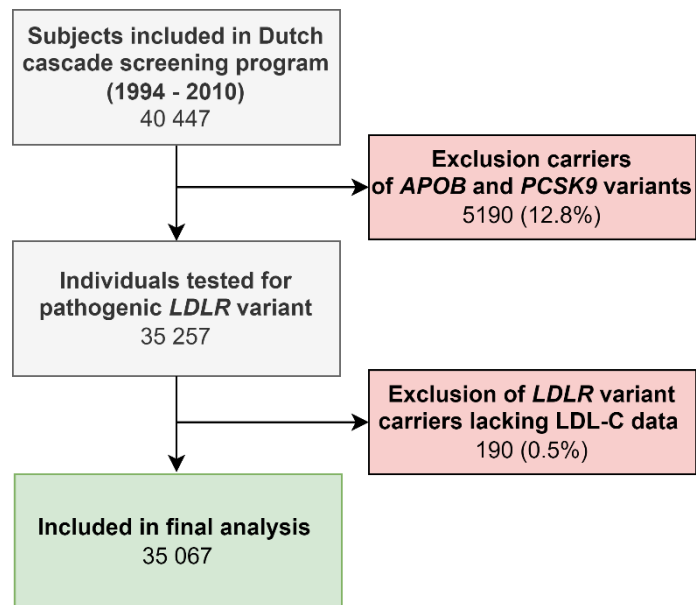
Subjects included in Dutch cascade screening program (1994 - 2010)
40 447

Exclusion carriers of *APOB* and *PCSK9* variants
5190 (12.8%)

Individuals tested for pathogenic *LDLR* variant
35 257

Exclusion of *LDLR* variant carriers lacking LDL-C data
190 (0.5%)

Included in final analysis
35 067